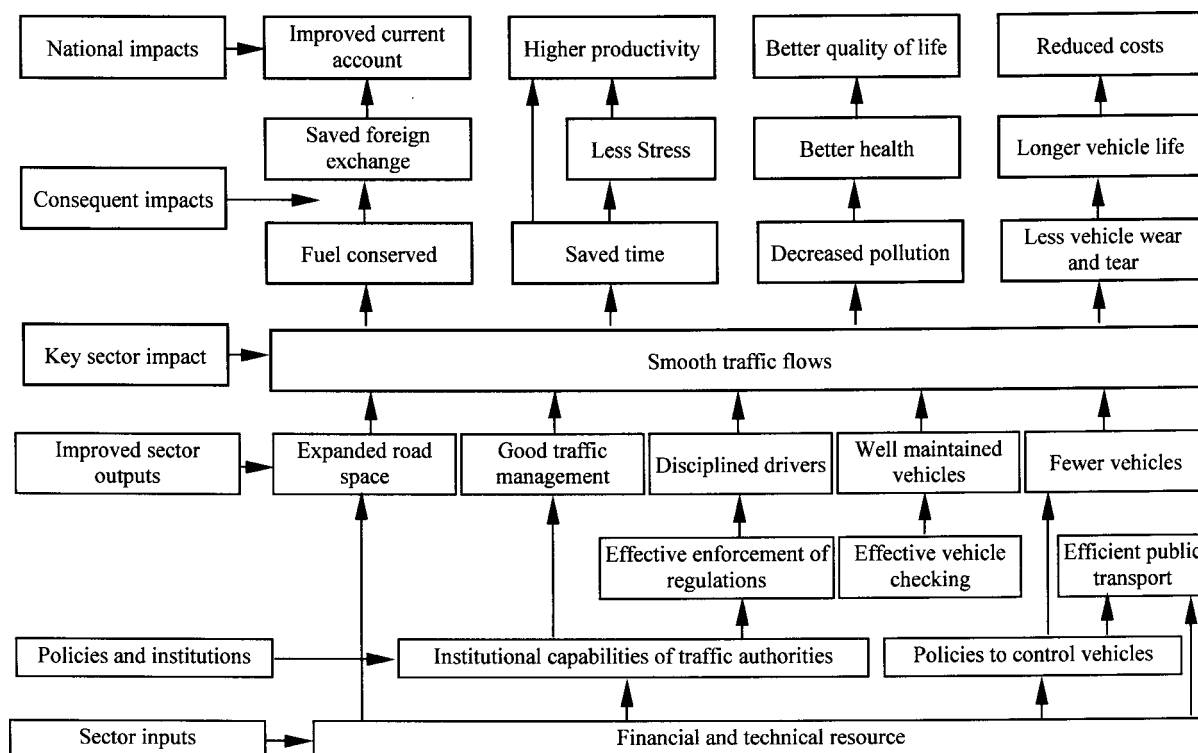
National impacts

Improved current account

Higher productivity

Better quality of life

Reduced costs

Saved foreign exchange

Less Stress

Better health

Longer vehicle life

Consequent impacts

Fuel conserved

Saved time

Decreased pollution

Less vehicle wear and tear

Key sector impact

Smooth traffic flows

Improved sector outputs

Expanded road space

Good traffic management

Disciplined drivers

Well maintained vehicles

Fewer vehicles

Effective enforcement of regulations

Effective vehicle checking

Efficient public transport

Policies and institutions

Institutional capabilities of traffic authorities

Policies to control vehicles

Sector inputs

Financial and technical resource